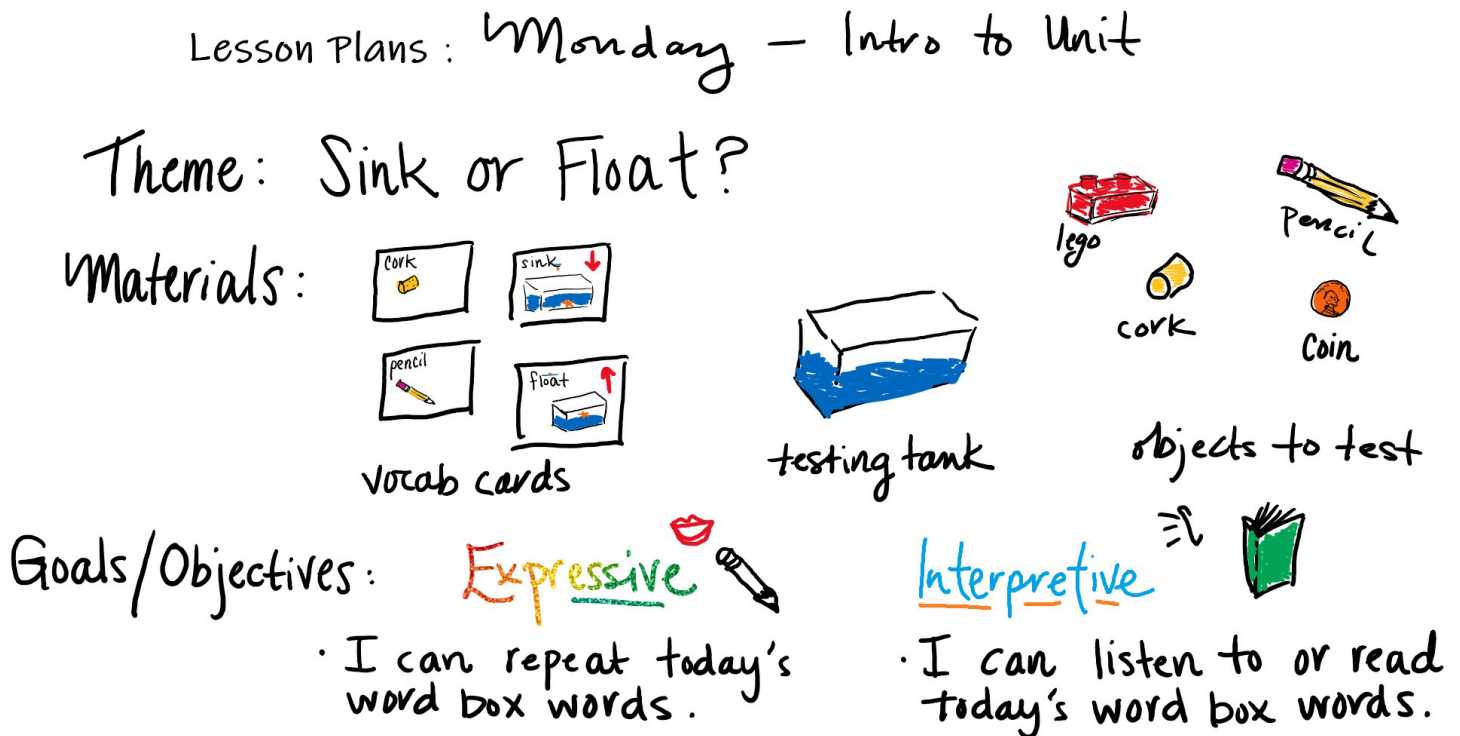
Lesson Plans : Monday – Intro to Unit

Theme: Sink or Float?

Materials:

cork

sink

pencil

float

vocab cards

testing tank

lego

Pencil

cork

coin

objects to test

Goals/Objectives:

Expressive

· I can repeat today's word box words.

Interpretive

· I can listen to or read today's word box words.